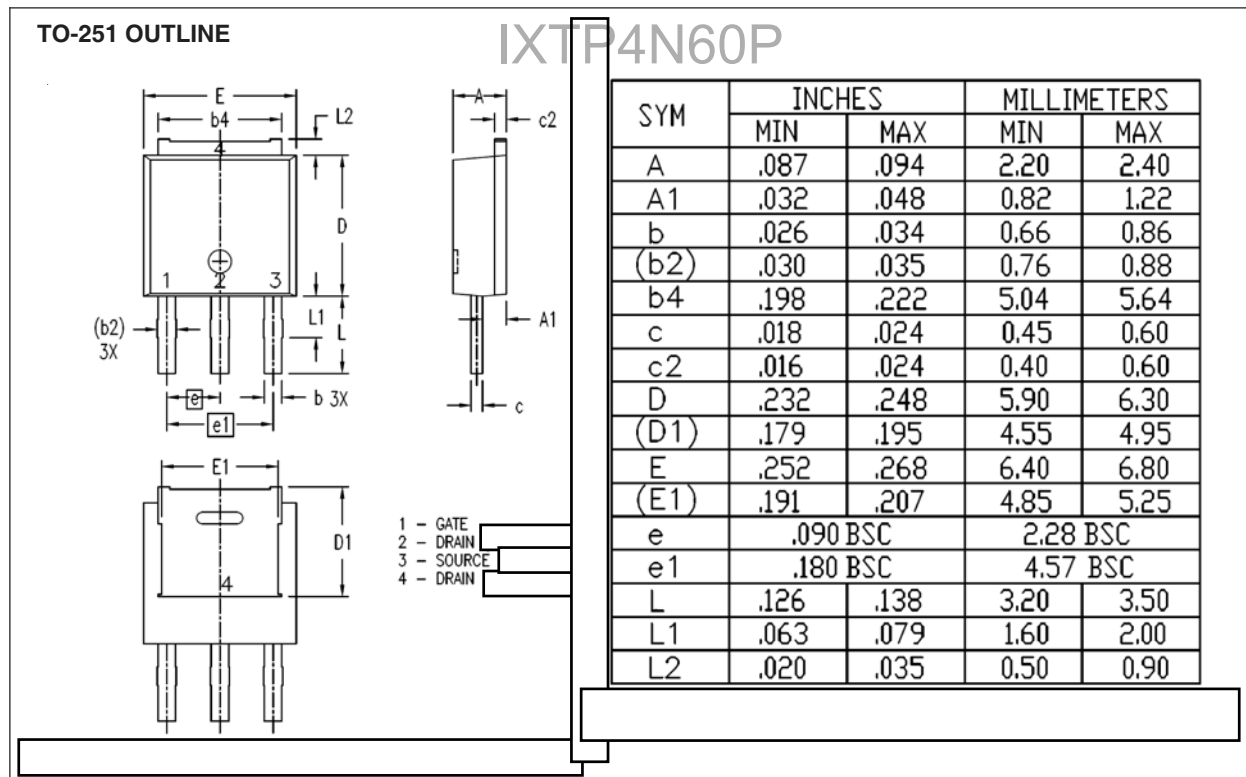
TO-251 OUTLINE

IXTP4N60P

E
b4
L2
4
D
1 2 3
L1
L
(b2) 3X
e
e1
b 3X
A
c2
A1
c
E1
D1
4

1 – GATE
2 – DRAIN
3 – SOURCE
4 – DRAIN

| SYM | INCHES MIN | INCHES MAX | MILLIMETERS MIN | MILLIMETERS MAX |
|---|---|---|---|---|
| A | .087 | .094 | 2.20 | 2.40 |
| A1 | .032 | .048 | 0.82 | 1.22 |
| b | .026 | .034 | 0.66 | 0.86 |
| (b2) | .030 | .035 | 0.76 | 0.88 |
| b4 | .198 | .222 | 5.04 | 5.64 |
| c | .018 | .024 | 0.45 | 0.60 |
| c2 | .016 | .024 | 0.40 | 0.60 |
| D | .232 | .248 | 5.90 | 6.30 |
| (D1) | .179 | .195 | 4.55 | 4.95 |
| E | .252 | .268 | 6.40 | 6.80 |
| (E1) | .191 | .207 | 4.85 | 5.25 |
| e | .090 BSC | | 2.28 BSC | |
| e1 | .180 BSC | | 4.57 BSC | |
| L | .126 | .138 | 3.20 | 3.50 |
| L1 | .063 | .079 | 1.60 | 2.00 |
| L2 | .020 | .035 | 0.50 | 0.90 |